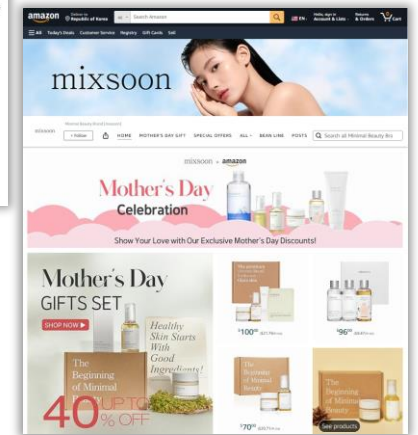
amazon Deliver to Republic of Korea All Search Amazon EN Hello, sign in Account & Lists Returns & Orders Cart

All Today's Deals Customer Service Registry Gift Cards Sell

mixsoon

mixsoon + Follow HOME MOTHER'S DAY GIFT SPECIAL OFFERS ALL BEAN LINE POSTS Search all Minimal Beauty Bra

mixsoon × amazon

Mother's Day Celebration

Show Your Love with Our Exclusive Mother's Day Discounts!

Mother's Day GIFTS SET

SHOP NOW ▶

Healthy Skin Starts With Good Ingredients!

The Beginning of Minimal Beauty

40% OFF UP TO

$100

$96

The Beginning of Minimal Beauty

$70

The Beginning of Minimal Beauty

See products